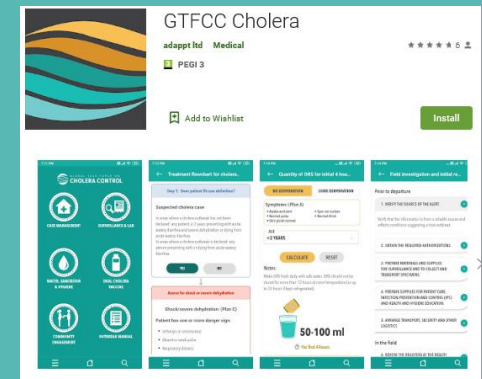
GTFCC Cholera

adappt ltd Medical

★★★★★ 5

PEGI 3

Add to Wishlist

Install

CHOLERA CONTROL

CASE MANAGEMENT

SURVEILLANCE & LAB

WATER, SANITATION & HYGIENE

ORAL CHOLERA VACCINE

COMMUNITY ENGAGEMENT

REFERENCE MANUAL

Treatment flowchart for cholera

Step 1: Does patient fit case definition?

Suspected cholera case

YES

NO

Assess for shock or severe dehydration

Shock/severe dehydration (Plan C)

Patient has one or more danger sign:

Quantity of ORS for initial 4 hours

NO DEHYDRATION

SOME DEHYDRATION

Symptoms (Plan A)

AGE

<2 YEARS

CALCULATE

RESET

Notes:

50-100 ml

Field investigation and initial response

Prior to departure

1. VERIFY THE SOURCE OF THE ALERT

2. OBTAIN THE REQUIRED AUTHORISATIONS

In the field